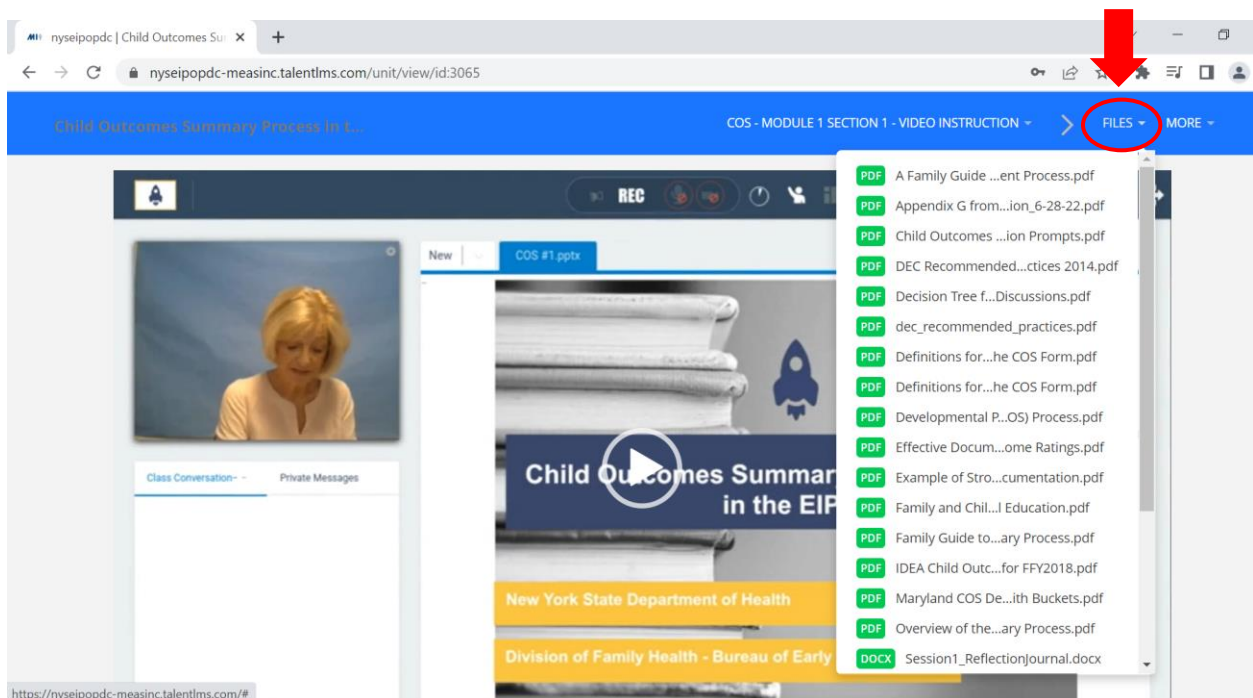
nyseipopdc | Child Outcomes Su ×

nyseipopdc-measinc.talentlms.com/unit/view/id:3065

Child Outcomes Summary Process in t...

COS - MODULE 1 SECTION 1 - VIDEO INSTRUCTION

FILES

MORE

REC

New

COS #1.pptx

Child Outcomes Summar in the EIP

New York State Department of Health

Division of Family Health - Bureau of Early

Class Conversation

Private Messages

PDF A Family Guide ...ent Process.pdf
PDF Appendix G from...ion_6-28-22.pdf
PDF Child Outcomes ...ion Prompts.pdf
PDF DEC Recommended...ctices 2014.pdf
PDF Decision Tree f...Discussions.pdf
PDF dec_recommended_practices.pdf
PDF Definitions for...he COS Form.pdf
PDF Definitions for...he COS Form.pdf
PDF Developmental P...OS) Process.pdf
PDF Effective Docum...ome Ratings.pdf
PDF Example of Stro...cumentation.pdf
PDF Family and Chil...l Education.pdf
PDF Family Guide to...ary Process.pdf
PDF IDEA Child Outc...for FFY2018.pdf
PDF Maryland COS De...ith Buckets.pdf
PDF Overview of the...ary Process.pdf
DOCX Session1_ReflectionJournal.docx

https://nyseipopdc-measinc.talentlms.com/#